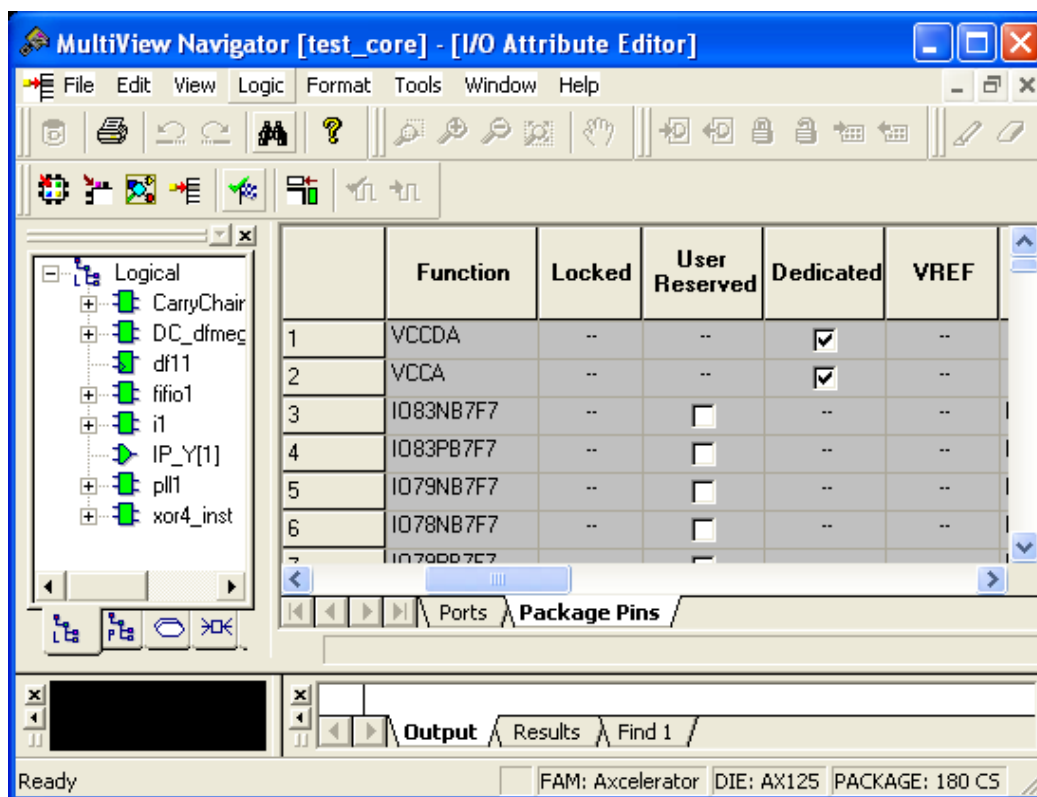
MultiView Navigator [test_core] - [I/O Attribute Editor]

File Edit View Logic Format Tools Window Help

Logical
CarryChain
DC_dfmeg
df11
fifio1
i1
IP_Y[1]
pll1
xor4_inst

| | Function | Locked | User Reserved | Dedicated | VREF |
|---|---|---|---|---|---|
| 1 | VCCDA | -- | -- | ☑ | -- |
| 2 | VCCA | -- | -- | ☑ | -- |
| 3 | IO83NB7F7 | -- | ☐ | -- | -- |
| 4 | IO83PB7F7 | -- | ☐ | -- | -- |
| 5 | IO79NB7F7 | -- | ☐ | -- | -- |
| 6 | IO78NB7F7 | -- | ☐ | -- | -- |
| 7 | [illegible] | | | | |

Ports Package Pins

Output Results Find 1

Ready FAM: Axcelerator DIE: AX125 PACKAGE: 180 CS